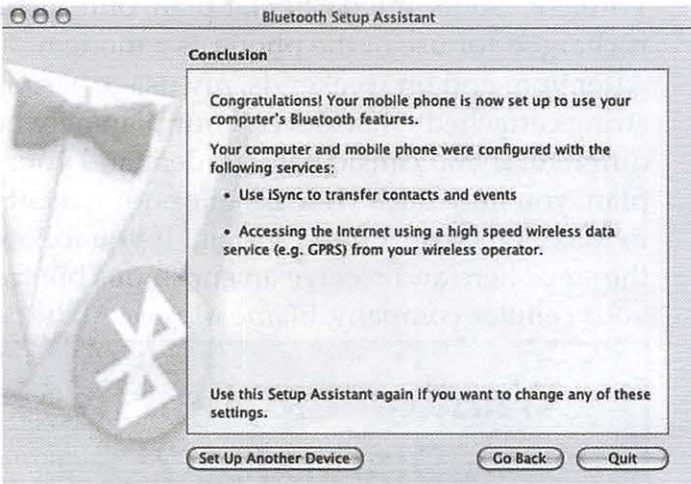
Bluetooth Setup Assistant

Conclusion

Congratulations! Your mobile phone is now set up to use your computer's Bluetooth features.

Your computer and mobile phone were configured with the following services:

• Use iSync to transfer contacts and events

• Accessing the Internet using a high speed wireless data service (e.g. GPRS) from your wireless operator.

Use this Setup Assistant again if you want to change any of these settings.

Set Up Another Device

Go Back

Quit